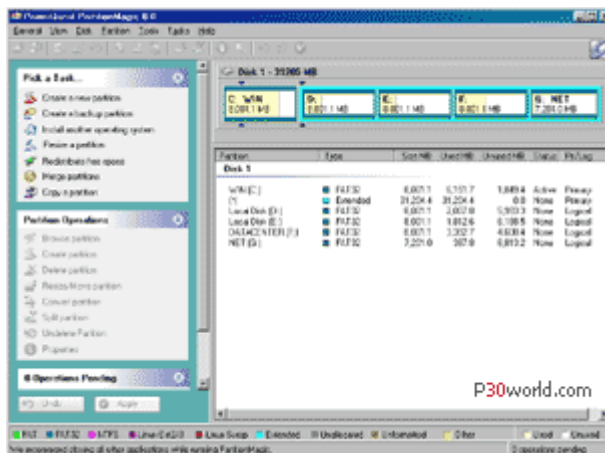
PowerQuest PartitionMagic 8.0

General View Disk Partition Tools Tasks Help

Pick a Task...
Create a new partition
Create a backup partition
Install another operating system
Resize a partition
Redistribute free space
Merge partitions
Copy a partition

Partition Operations
Browse partition
Create partition
Delete partition
Resize/Move partition
Convert partition
Split partition
Undelete Partition
Properties

0 Operations Pending
Undo
Apply

Disk 1 - 31285 MB

C: WIN
8,001.1 MB

D:
8,001.1 MB

E:
8,001.1 MB

F:
8,001.1 MB

G: NET
7,201.0 MB

| Partition | Type | Size MB | Used MB | Unused MB | Status | Pri/Log |
|---|---|---|---|---|---|---|
| Disk 1 | | | | | | |
| WIN (C:) | FAT32 | 8,001.1 | 6,151.7 | 1,849.4 | Active | Primary |
| (*) | Extended | 31,284.4 | 31,284.4 | 0.0 | None | Primary |
| Local Disk (D:) | FAT32 | 8,001.1 | 2,607.8 | 5,393.3 | None | Logical |
| Local Disk (E:) | FAT32 | 8,001.1 | 1,812.6 | 6,188.5 | None | Logical |
| DATACENTER (F:) | FAT32 | 8,001.1 | 3,392.7 | 4,608.4 | None | Logical |
| NET (G:) | FAT32 | 7,201.0 | 387.8 | 6,813.2 | None | Logical |

P30world.com

FAT FAT32 NTFS Linux Ext2/3 Linux Swap Extended Unallocated Unformatted Other Used Unused

We recommend closing all other applications while running PartitionMagic.
0 operations pending